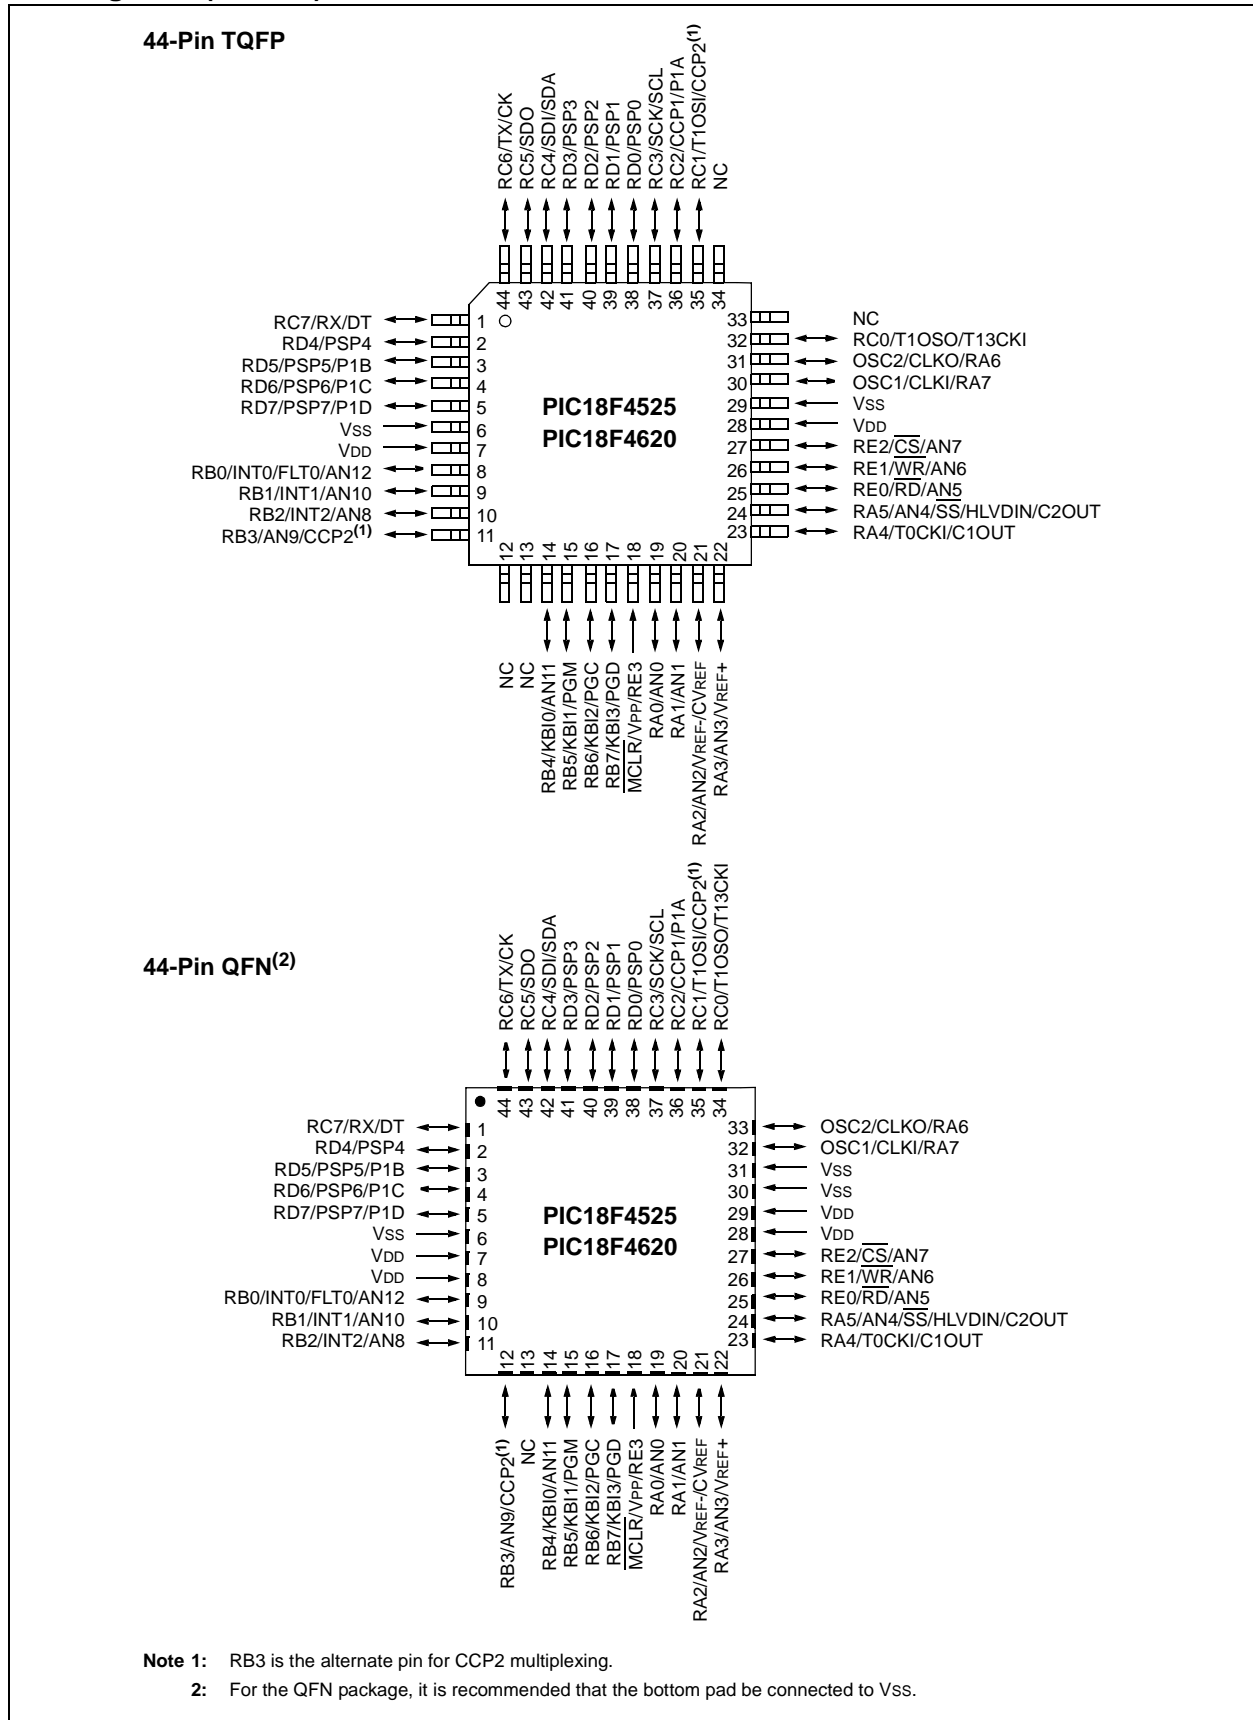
44-Pin TQFP

RC6/TX/CK
RC5/SDO
RC4/SDI/SDA
RD3/PSP3
RD2/PSP2
RD1/PSP1
RD0/PSP0
RC3/SCK/SCL
RC2/CCP1/P1A
RC1/T1OSI/CCP2$^{(1)}$
NC

44 43 42 41 40 39 38 37 36 35 34

RC7/RX/DT 1
RD4/PSP4 2
RD5/PSP5/P1B 3
RD6/PSP6/P1C 4
RD7/PSP7/P1D 5
VSS 6
VDD 7
RB0/INT0/FLT0/AN12 8
RB1/INT1/AN10 9
RB2/INT2/AN8 10
RB3/AN9/CCP2$^{(1)}$ 11

PIC18F4525
PIC18F4620

33 NC
32 RC0/T1OSO/T13CKI
31 OSC2/CLKO/RA6
30 OSC1/CLKI/RA7
29 VSS
28 VDD
27 RE2/$\overline{CS}$/AN7
26 RE1/$\overline{WR}$/AN6
25 RE0/$\overline{RD}$/AN5
24 RA5/AN4/$\overline{SS}$/HLVDIN/C2OUT
23 RA4/T0CKI/C1OUT

12 13 14 15 16 17 18 19 20 21 22

NC
NC
RB4/KBI0/AN11
RB5/KBI1/PGM
RB6/KBI2/PGC
RB7/KBI3/PGD
$\overline{MCLR}$/VPP/RE3
RA0/AN0
RA1/AN1
RA2/AN2/VREF-/CVREF
RA3/AN3/VREF+

44-Pin QFN$^{(2)}$

RC6/TX/CK
RC5/SDO
RC4/SDI/SDA
RD3/PSP3
RD2/PSP2
RD1/PSP1
RD0/PSP0
RC3/SCK/SCL
RC2/CCP1/P1A
RC1/T1OSI/CCP2$^{(1)}$
RC0/T1OSO/T13CKI

44 43 42 41 40 39 38 37 36 35 34

RC7/RX/DT 1
RD4/PSP4 2
RD5/PSP5/P1B 3
RD6/PSP6/P1C 4
RD7/PSP7/P1D 5
VSS 6
VDD 7
VDD 8
RB0/INT0/FLT0/AN12 9
RB1/INT1/AN10 10
RB2/INT2/AN8 11

PIC18F4525
PIC18F4620

33 OSC2/CLKO/RA6
32 OSC1/CLKI/RA7
31 VSS
30 VSS
29 VDD
28 VDD
27 RE2/$\overline{CS}$/AN7
26 RE1/$\overline{WR}$/AN6
25 RE0/$\overline{RD}$/AN5
24 RA5/AN4/$\overline{SS}$/HLVDIN/C2OUT
23 RA4/T0CKI/C1OUT

12 13 14 15 16 17 18 19 20 21 22

RB3/AN9/CCP2$^{(1)}$
NC
RB4/KBI0/AN11
RB5/KBI1/PGM
RB6/KBI2/PGC
RB7/KBI3/PGD
$\overline{MCLR}$/VPP/RE3
RA0/AN0
RA1/AN1
RA2/AN2/VREF-/CVREF
RA3/AN3/VREF+

Note 1: RB3 is the alternate pin for CCP2 multiplexing.
2: For the QFN package, it is recommended that the bottom pad be connected to VSS.